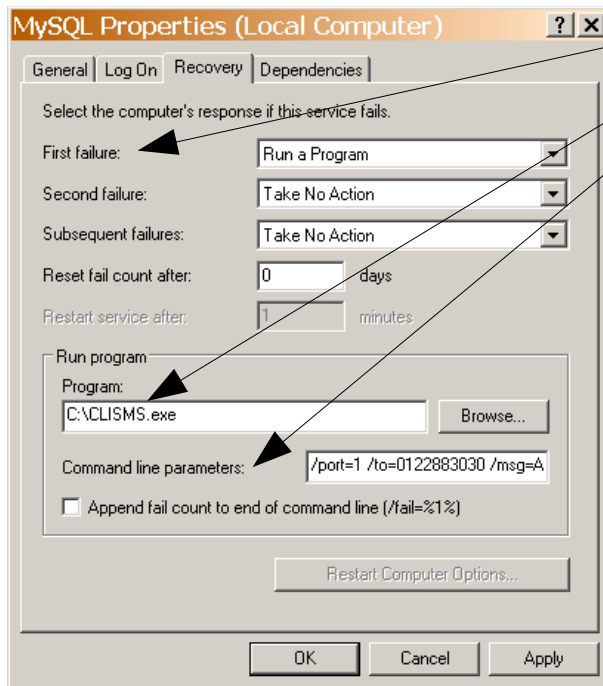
MySQL Properties (Local Computer) ? X

General | Log On | Recovery | Dependencies

Select the computer's response if this service fails.

First failure: Run a Program

Second failure: Take No Action

Subsequent failures: Take No Action

Reset fail count after: 0 days

Restart service after: 1 minutes

Run program

Program:

C:\CLISMS.exe Browse...

Command line parameters: /port=1 /to=0122883030 /msg=A

Append fail count to end of command line (/fail=%1%)

Restart Computer Options...

OK Cancel Apply